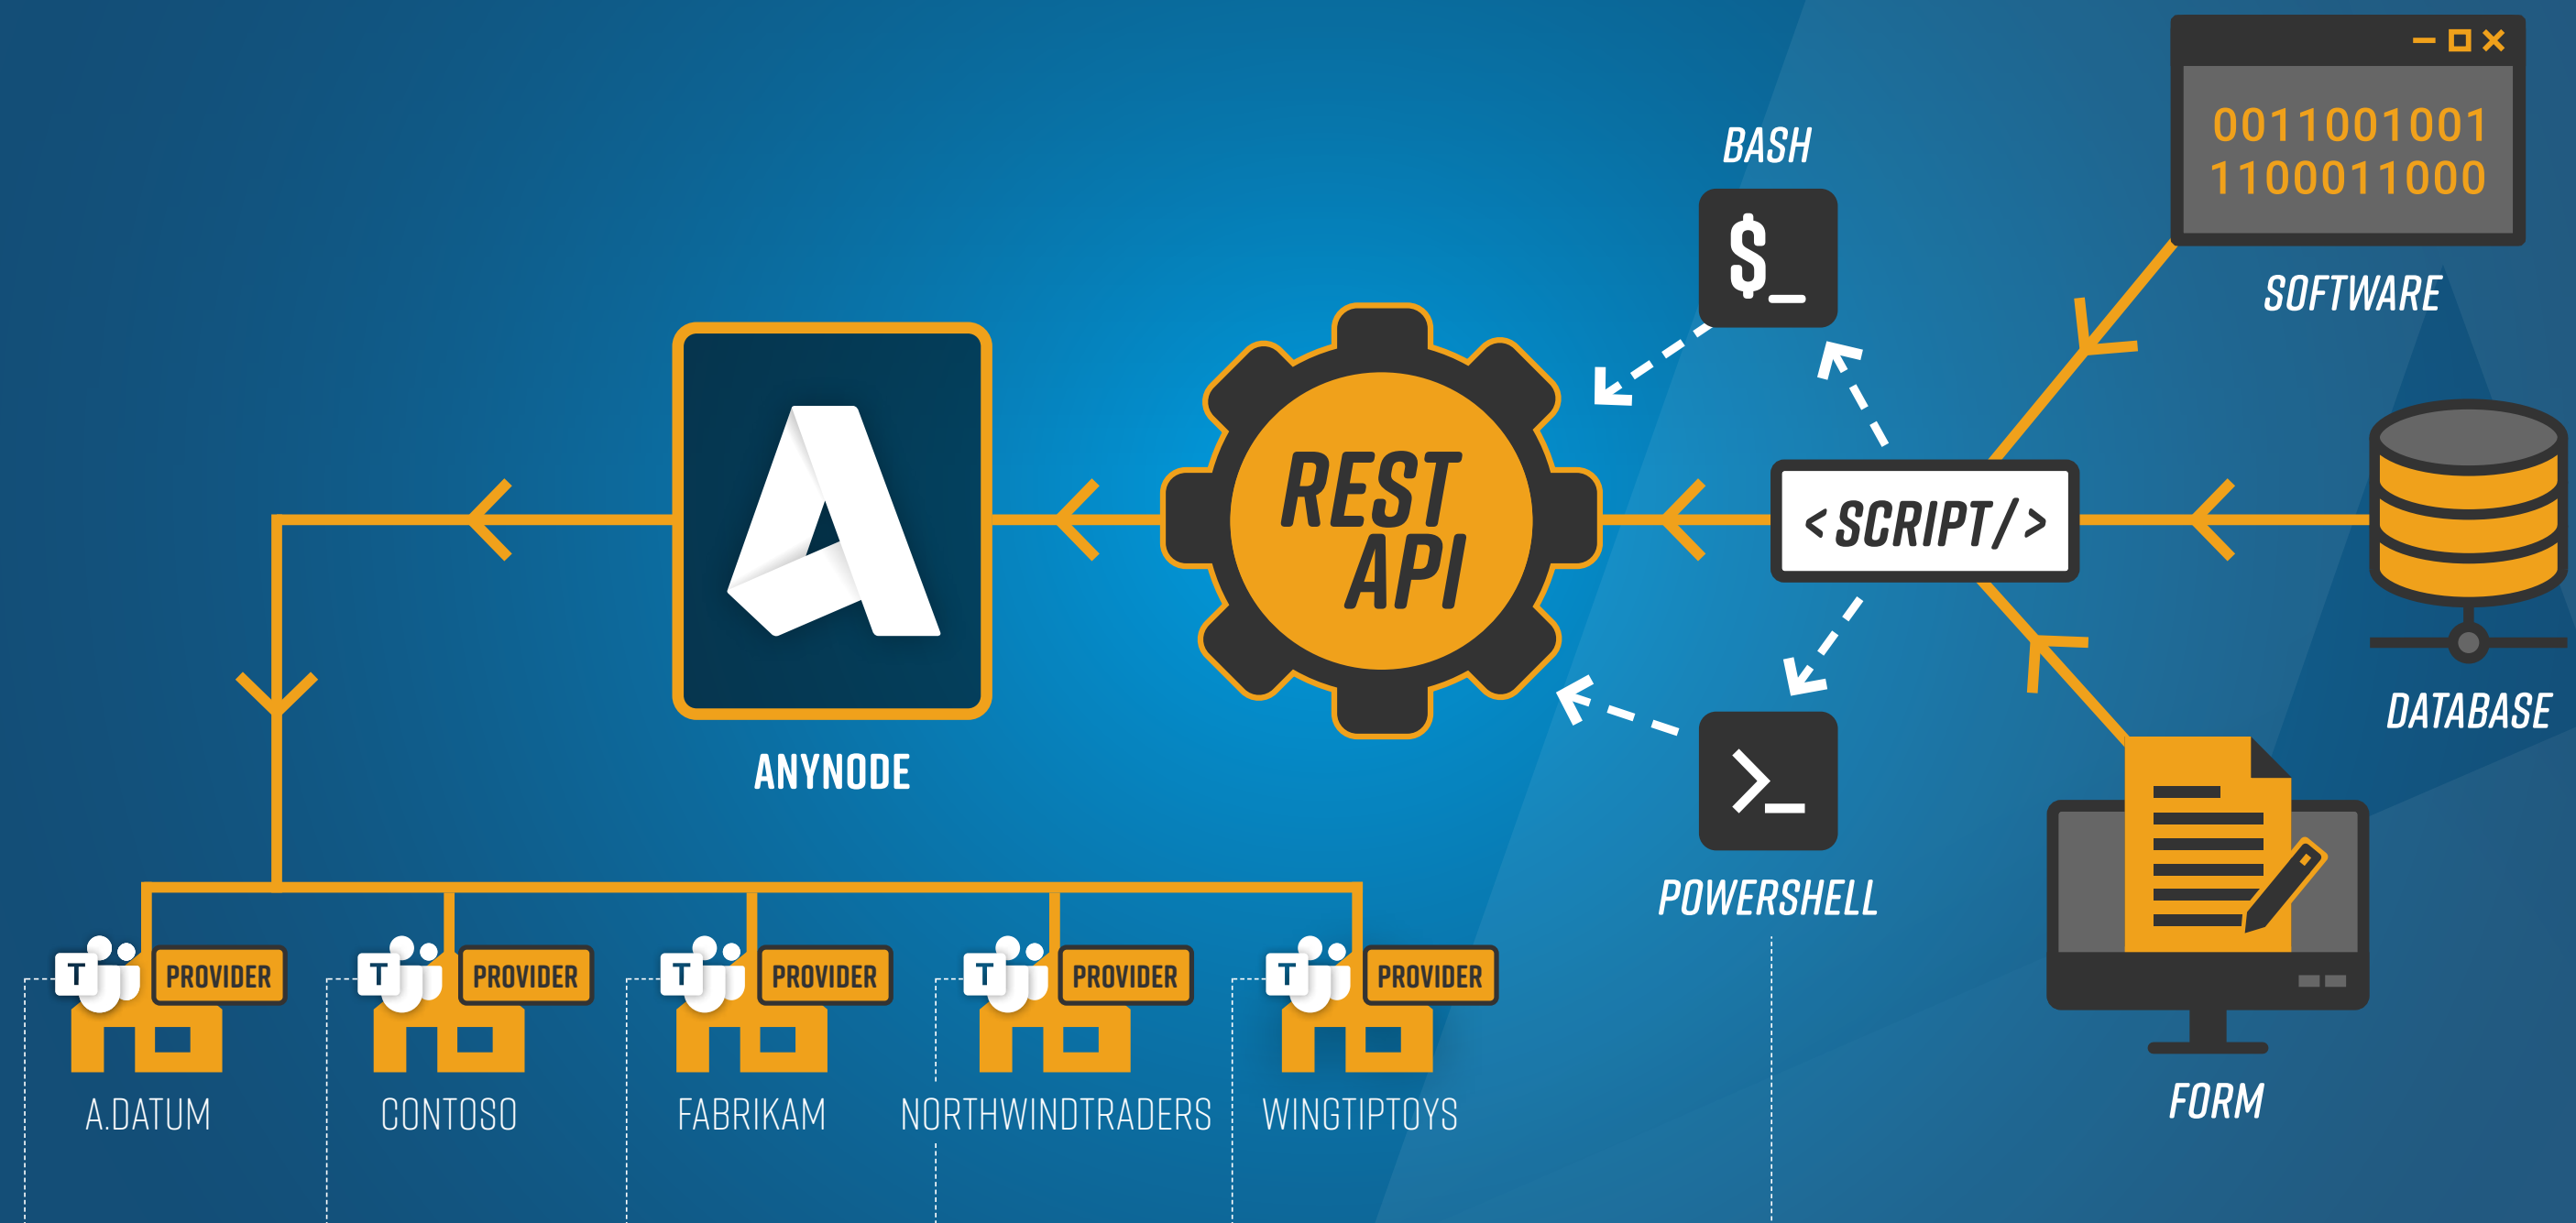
0011001001
1100011000

SOFTWARE

BASH

$_

REST API

<SCRIPT/>

DATABASE

ANYNODE

POWERSHELL

FORM

T PROVIDER

A.DATUM

T PROVIDER

CONTOSO

T PROVIDER

FABRIKAM

T PROVIDER

NORTHWINDTRADERS

T PROVIDER

WINGTIPTOYS